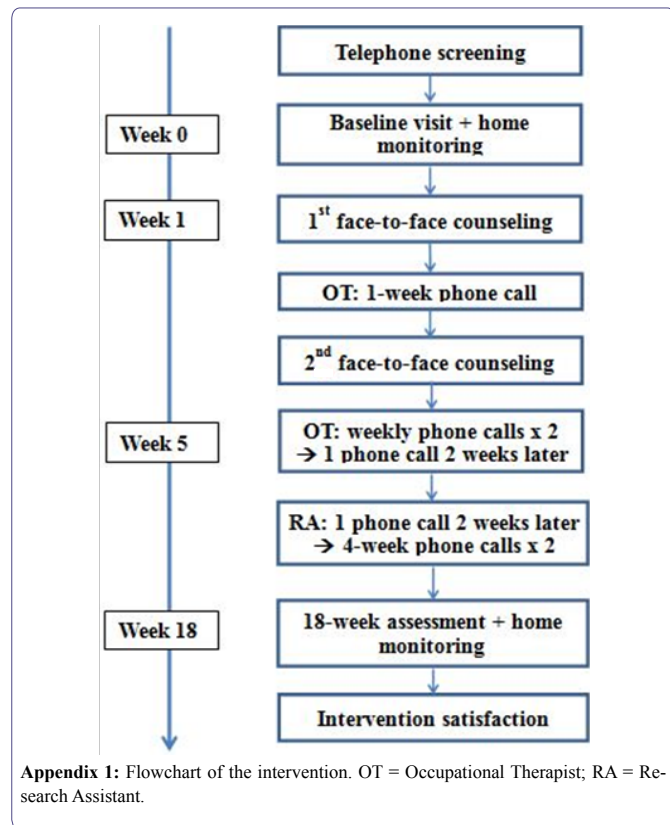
Telephone screening

Week 0

Baseline visit + home monitoring

Week 1

1$^{st}$ face-to-face counseling

OT: 1-week phone call

2$^{nd}$ face-to-face counseling

Week 5

OT: weekly phone calls x 2 → 1 phone call 2 weeks later

RA: 1 phone call 2 weeks later → 4-week phone calls x 2

Week 18

18-week assessment + home monitoring

Intervention satisfaction

**Appendix 1:** Flowchart of the intervention. OT = Occupational Therapist; RA = Research Assistant.